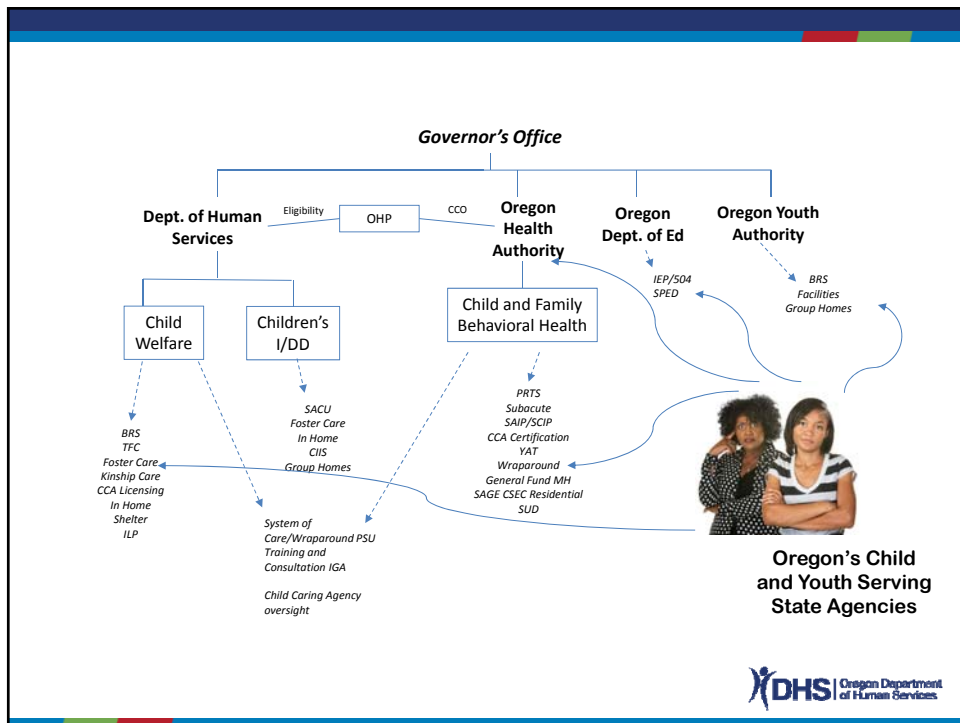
Governor's Office

Dept. of Human Services

Eligibility

OHP

CCO

Oregon Health Authority

Oregon Dept. of Ed

Oregon Youth Authority

IEP/504
SPED

BRS
Facilities
Group Homes

Child Welfare

Children's I/DD

Child and Family Behavioral Health

BRS
TFC
Foster Care
Kinship Care
CCA Licensing
In Home
Shelter
ILP

SACU
Foster Care
In Home
CIIS
Group Homes

PRTS
Subacute
SAIP/SCIP
CCA Certification
YAT
Wraparound
General Fund MH
SAGE CSEC Residential
SUD

System of Care/Wraparound PSU Training and Consultation IGA

Child Caring Agency oversight

Oregon's Child and Youth Serving State Agencies

DHS | Oregon Department of Human Services